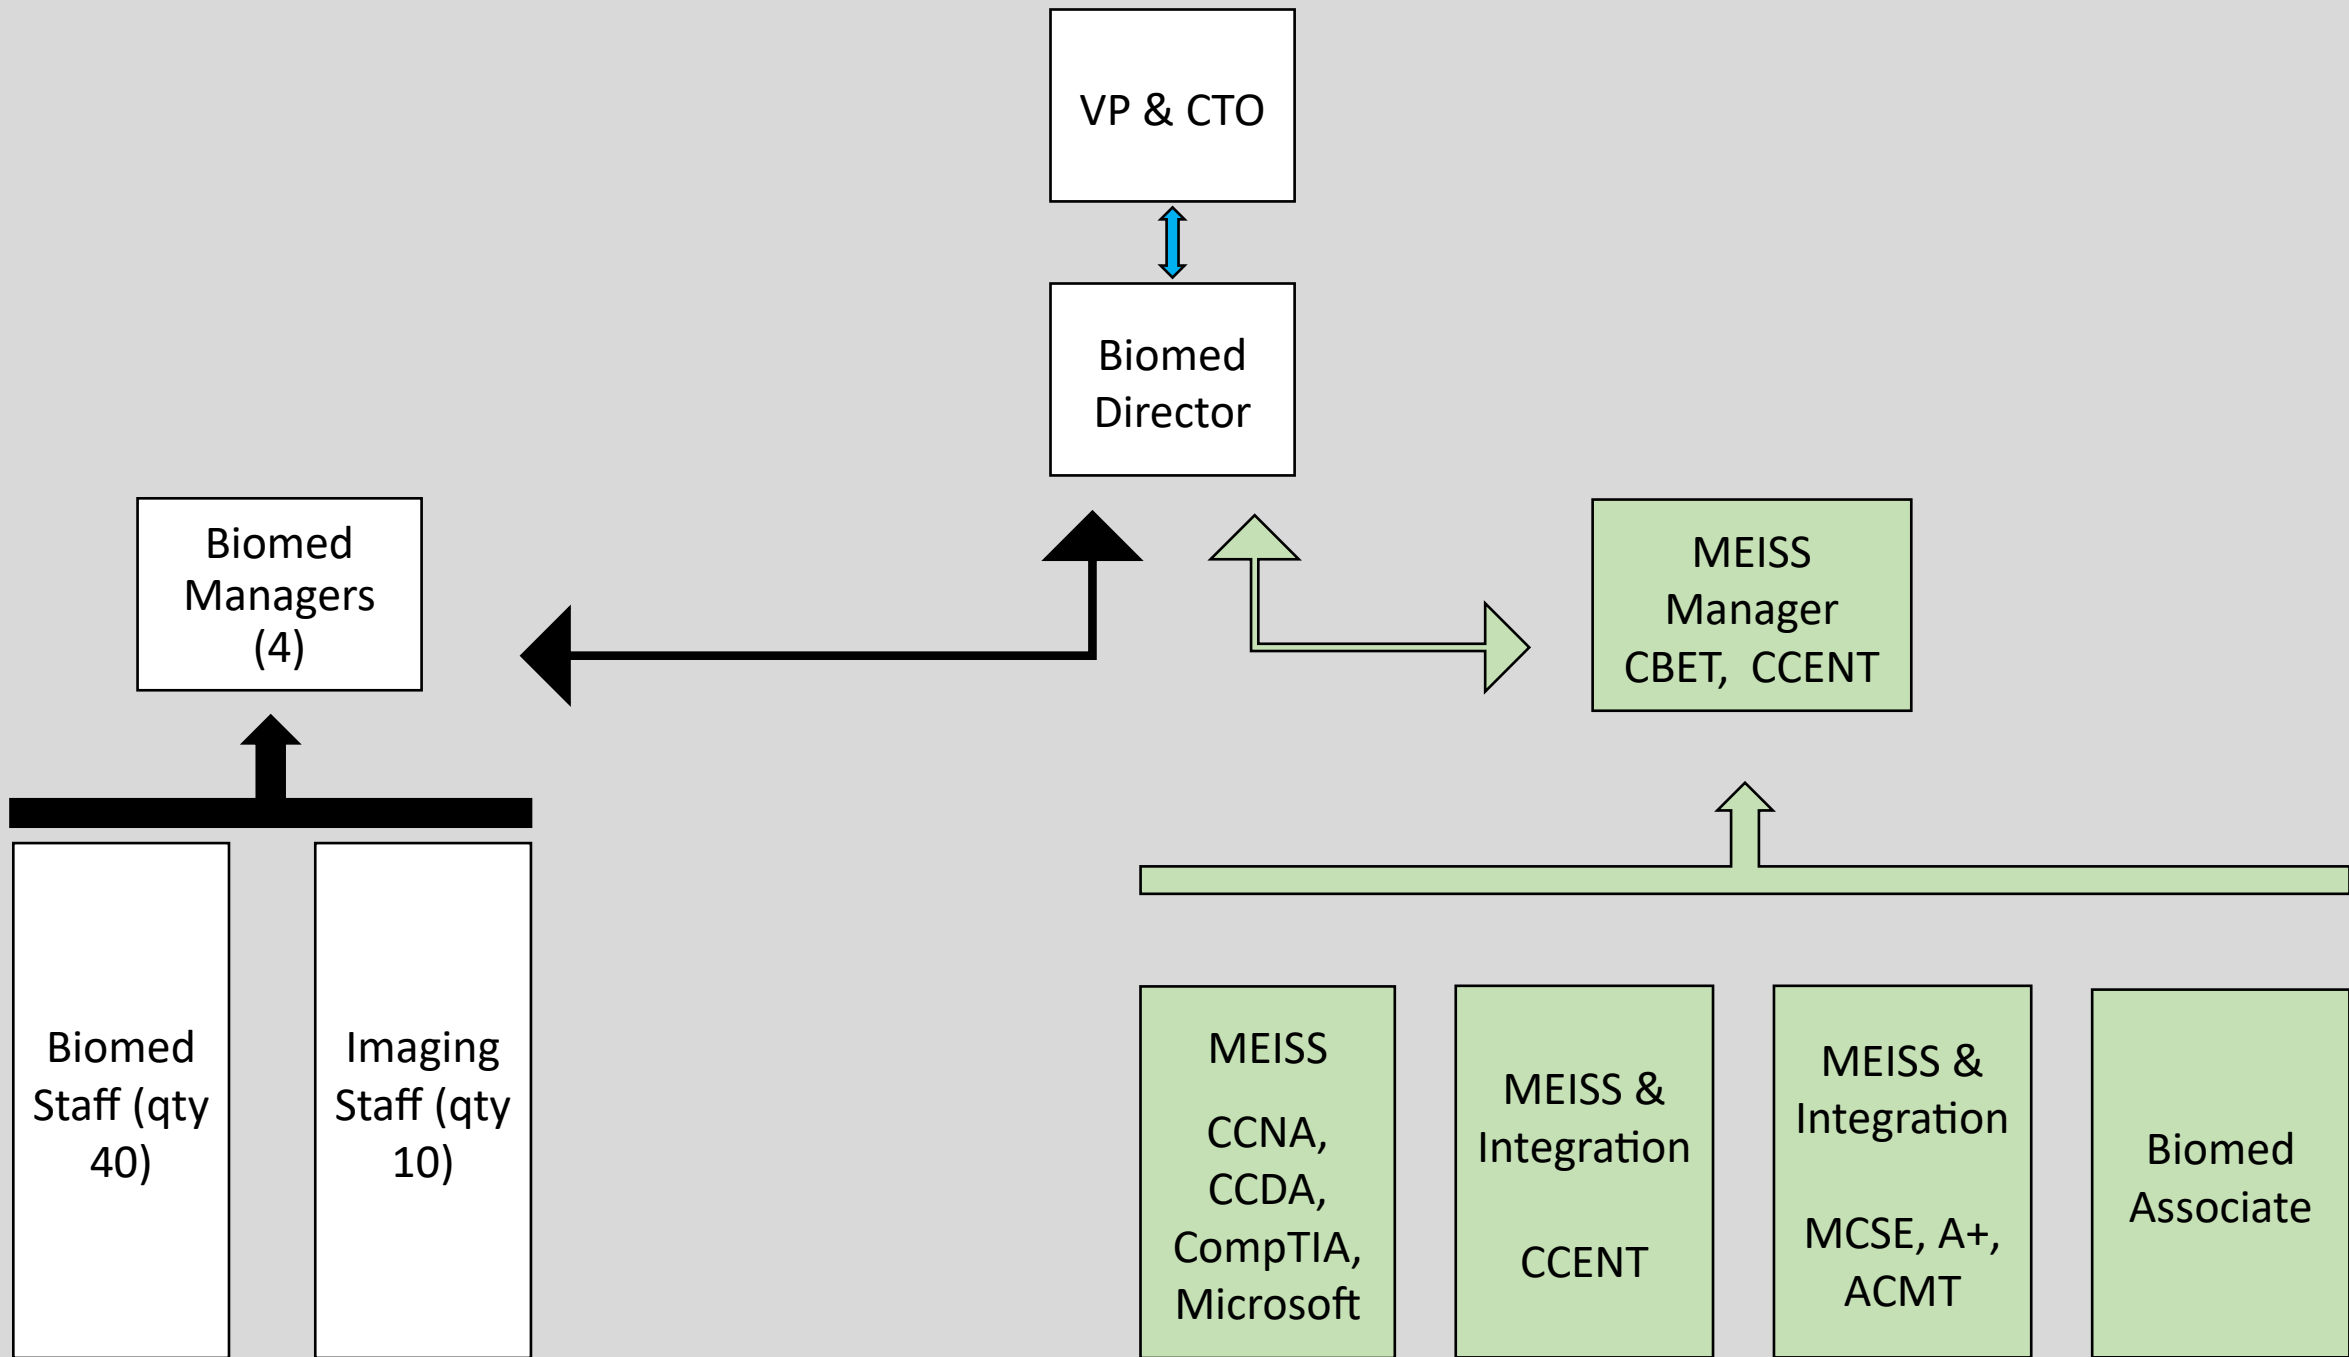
VP & CTO

Biomed Director

Biomed Managers (4)

MEISS Manager CBET, CCENT

Biomed Staff (qty 40)

Imaging Staff (qty 10)

MEISS

CCNA, CCDA, CompTIA, Microsoft

MEISS & Integration

CCENT

MEISS & Integration

MCSE, A+, ACMT

Biomed Associate